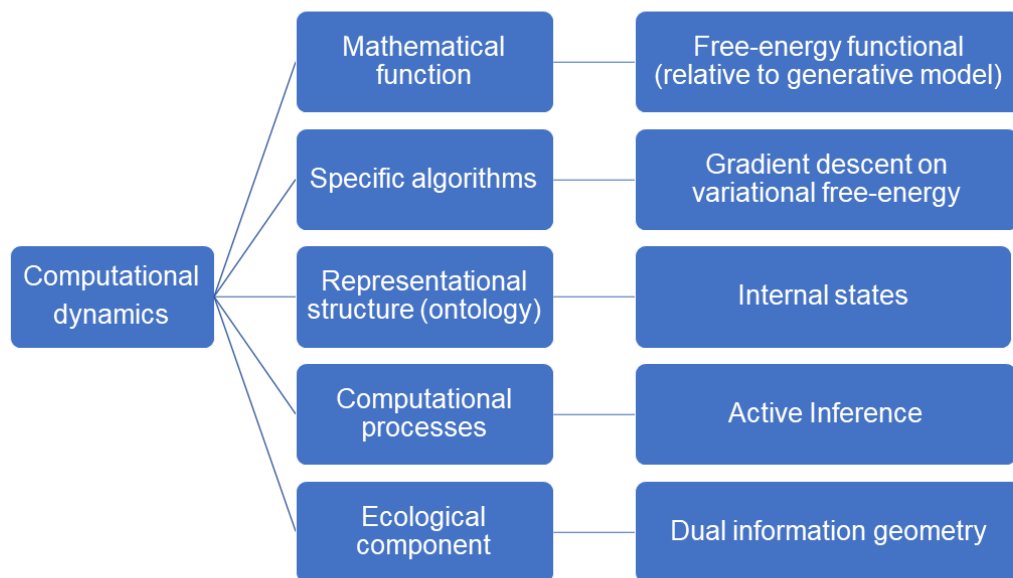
Computational dynamics

Mathematical function

Free-energy functional (relative to generative model)

Specific algorithms

Gradient descent on variational free-energy

Representational structure (ontology)

Internal states

Computational processes

Active Inference

Ecological component

Dual information geometry